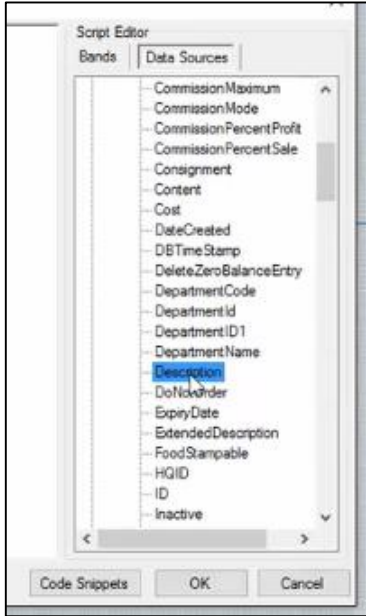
Script Editor
Bands
Data Sources
CommissionMaximum
CommissionMode
CommissionPercentProfit
CommissionPercentSale
Consignment
Content
Cost
DateCreated
DBTimeStamp
DeleteZeroBalanceEntry
DepartmentCode
DepartmentId
DepartmentID1
DepartmentName
Description
DoNoOrder
ExpiryDate
ExtendedDescription
FoodStampable
HQID
ID
Inactive
Code Snippets
OK
Cancel